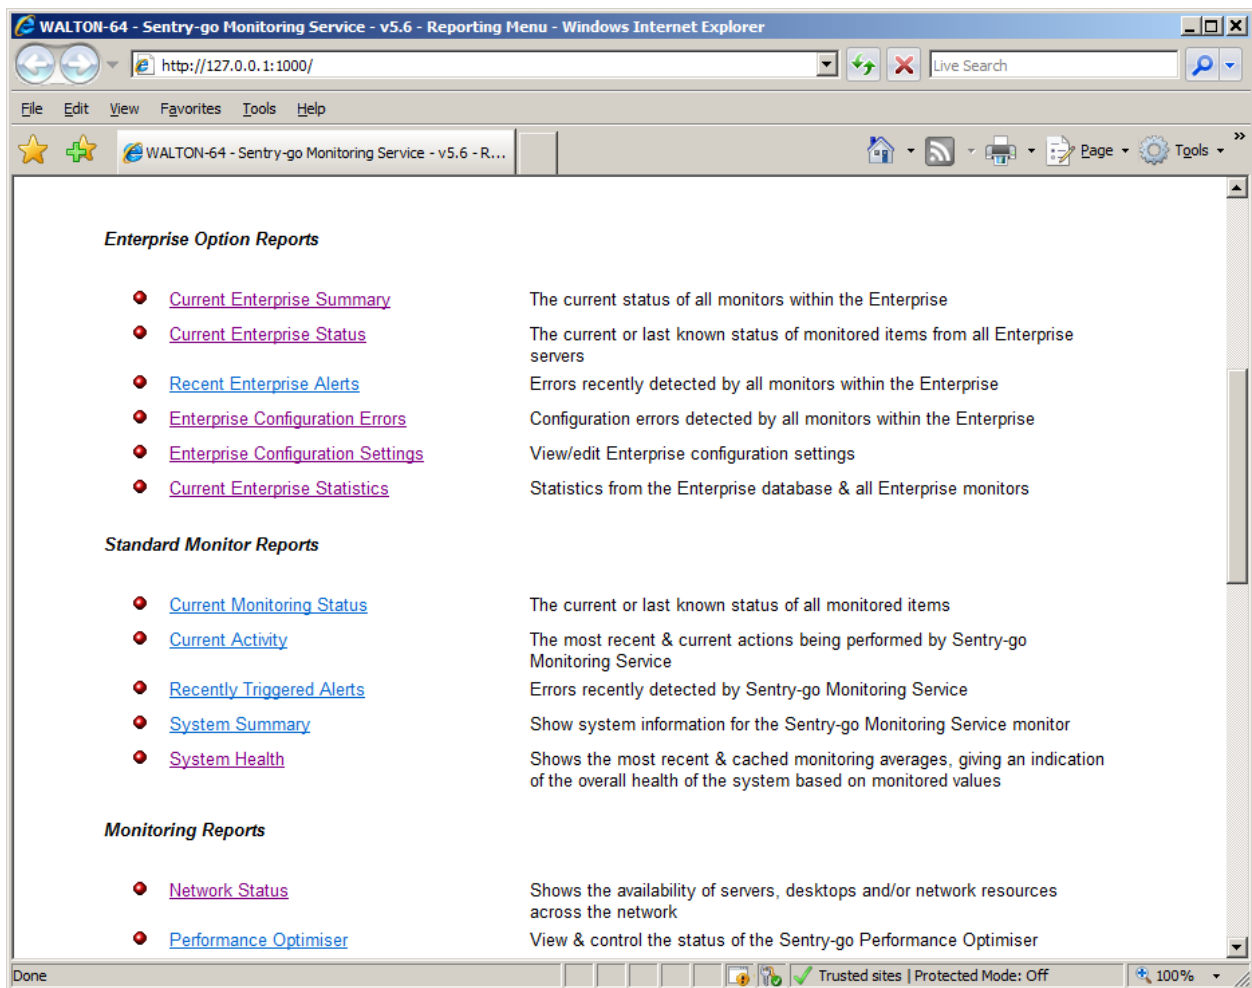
WALTON-64 - Sentry-go Monitoring Service - v5.6 - Reporting Menu - Windows Internet Explorer

http://127.0.0.1:1000/

Live Search

File Edit View Favorites Tools Help

WALTON-64 - Sentry-go Monitoring Service - v5.6 - R...

Page Tools

Enterprise Option Reports

| | |
|---|---|
| Current Enterprise Summary | The current status of all monitors within the Enterprise |
| Current Enterprise Status | The current or last known status of monitored items from all Enterprise servers |
| Recent Enterprise Alerts | Errors recently detected by all monitors within the Enterprise |
| Enterprise Configuration Errors | Configuration errors detected by all monitors within the Enterprise |
| Enterprise Configuration Settings | View/edit Enterprise configuration settings |
| Current Enterprise Statistics | Statistics from the Enterprise database & all Enterprise monitors |

Standard Monitor Reports

| | |
|---|---|
| Current Monitoring Status | The current or last known status of all monitored items |
| Current Activity | The most recent & current actions being performed by Sentry-go Monitoring Service |
| Recently Triggered Alerts | Errors recently detected by Sentry-go Monitoring Service |
| System Summary | Show system information for the Sentry-go Monitoring Service monitor |
| System Health | Shows the most recent & cached monitoring averages, giving an indication of the overall health of the system based on monitored values |

Monitoring Reports

| | |
|---|---|
| Network Status | Shows the availability of servers, desktops and/or network resources across the network |
| Performance Optimiser | View & control the status of the Sentry-go Performance Optimiser |

Done Trusted sites | Protected Mode: Off 100%